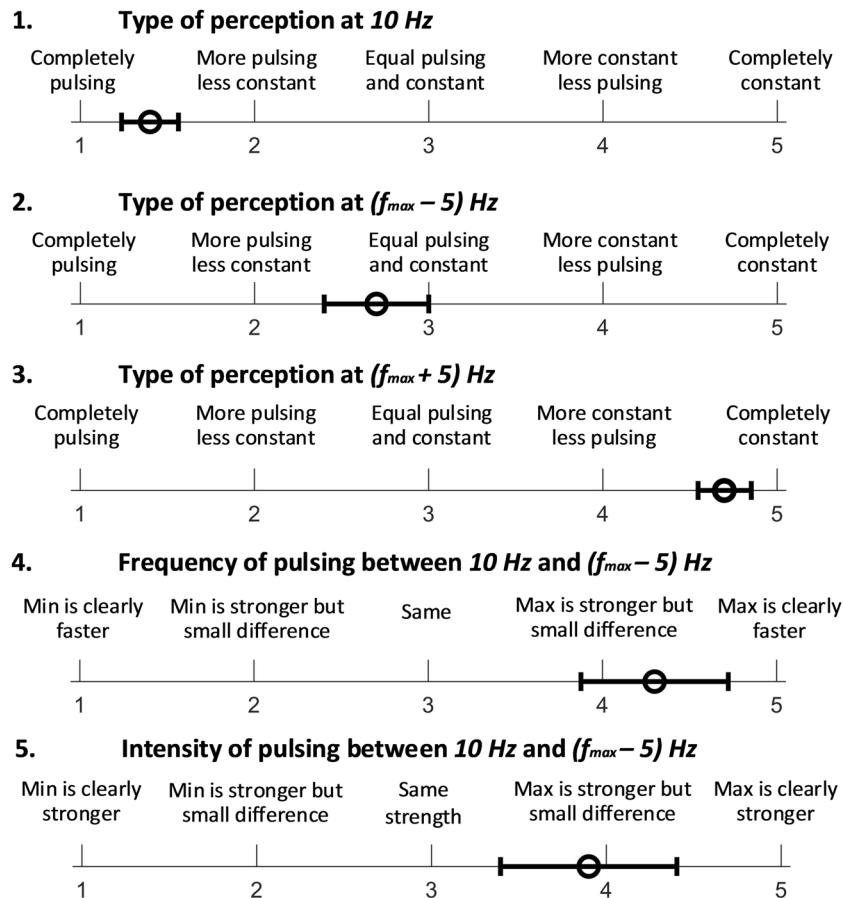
1. Type of perception at *10 Hz*

Completely pulsing | More pulsing less constant | Equal pulsing and constant | More constant less pulsing | Completely constant

1 2 3 4 5

2. Type of perception at *($f_{max}$ – 5) Hz*

Completely pulsing | More pulsing less constant | Equal pulsing and constant | More constant less pulsing | Completely constant

1 2 3 4 5

3. Type of perception at *($f_{max}$ + 5) Hz*

Completely pulsing | More pulsing less constant | Equal pulsing and constant | More constant less pulsing | Completely constant

1 2 3 4 5

4. Frequency of pulsing between *10 Hz* and *($f_{max}$ – 5) Hz*

Min is clearly faster | Min is stronger but small difference | Same | Max is stronger but small difference | Max is clearly faster

1 2 3 4 5

5. Intensity of pulsing between *10 Hz* and *($f_{max}$ – 5) Hz*

Min is clearly stronger | Min is stronger but small difference | Same strength | Max is stronger but small difference | Max is clearly stronger

1 2 3 4 5